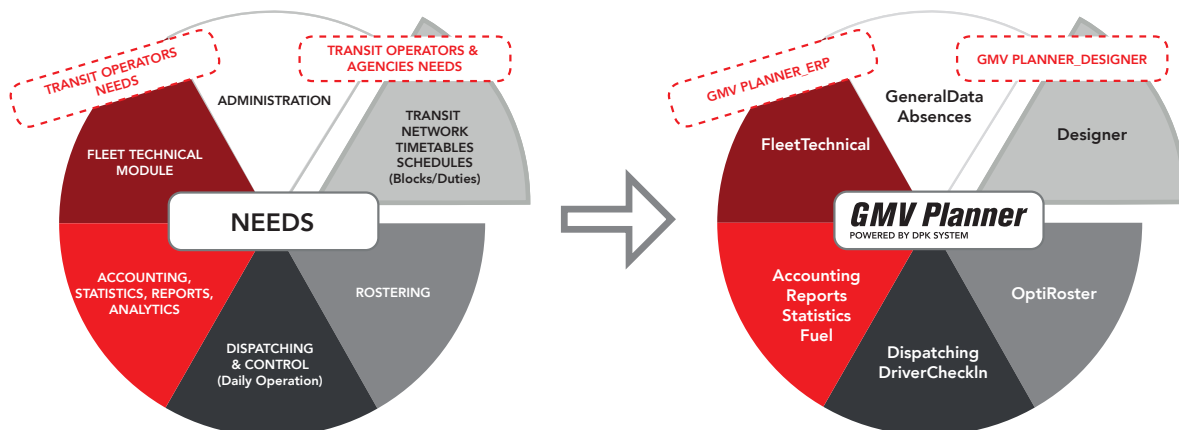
TRANSIT OPERATORS NEEDS

TRANSIT OPERATORS & AGENCIES NEEDS

ADMINISTRATION

TRANSIT NETWORK TIMETABLES SCHEDULES (Blocks/Duties)

FLEET TECHNICAL MODULE

NEEDS

ACCOUNTING, STATISTICS, REPORTS, ANALYTICS

ROSTERING

DISPATCHING & CONTROL (Daily Operation)

GMV PLANNER_ERP

GMV PLANNER_DESIGNER

GeneralData Absences

Designer

FleetTechnical

GMV Planner
POWERED BY DPK SYSTEM

Accounting Reports Statistics Fuel

OptiRoster

Dispatching DriverCheckIn